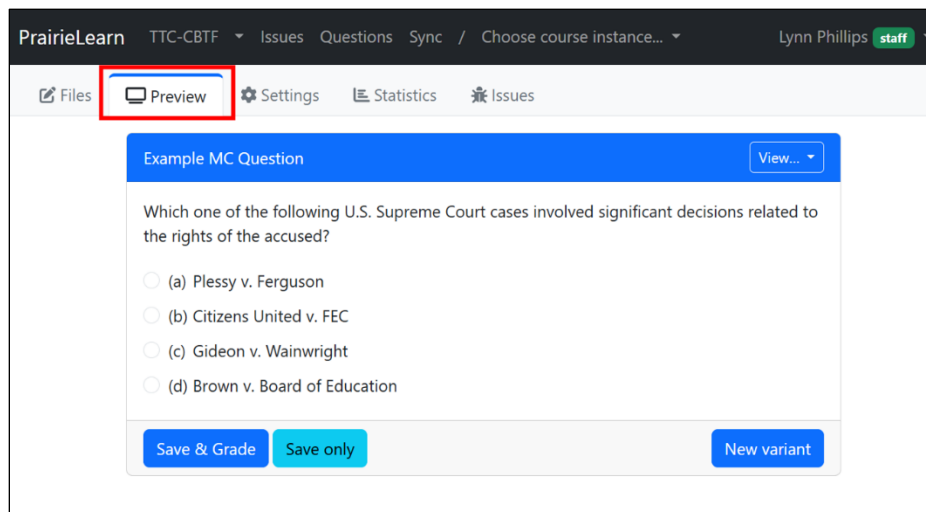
PrairieLearn TTC-CBTF Issues Questions Sync / Choose course instance... Lynn Phillips staff

Files Preview Settings Statistics Issues

Example MC Question View...

Which one of the following U.S. Supreme Court cases involved significant decisions related to the rights of the accused?

(a) Plessy v. Ferguson

(b) Citizens United v. FEC

(c) Gideon v. Wainwright

(d) Brown v. Board of Education

Save & Grade Save only New variant